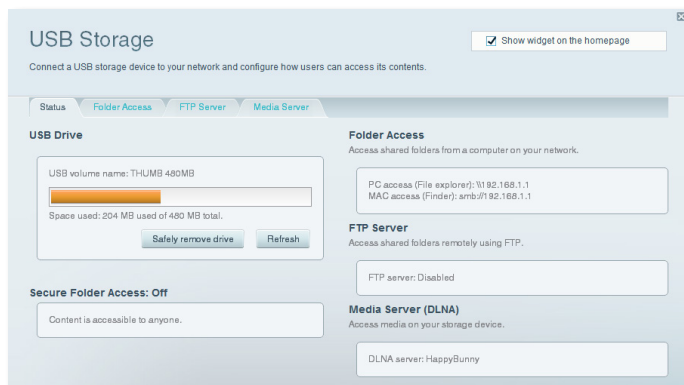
USB Storage

Show widget on the homepage

Connect a USB storage device to your network and configure how users can access its contents.

Status | Folder Access | FTP Server | Media Server

USB Drive

USB volume name: THUMB 480MB

Space used: 204 MB used of 480 MB total.

Safely remove drive | Refresh

Secure Folder Access: Off

Content is accessible to anyone.

Folder Access
Access shared folders from a computer on your network.

PC access (File explorer): \\192.168.1.1
MAC access (Finder): smb://192.168.1.1

FTP Server
Access shared folders remotely using FTP.

FTP server: Disabled

Media Server (DLNA)
Access media on your storage device.

DLNA server: HappyBunny